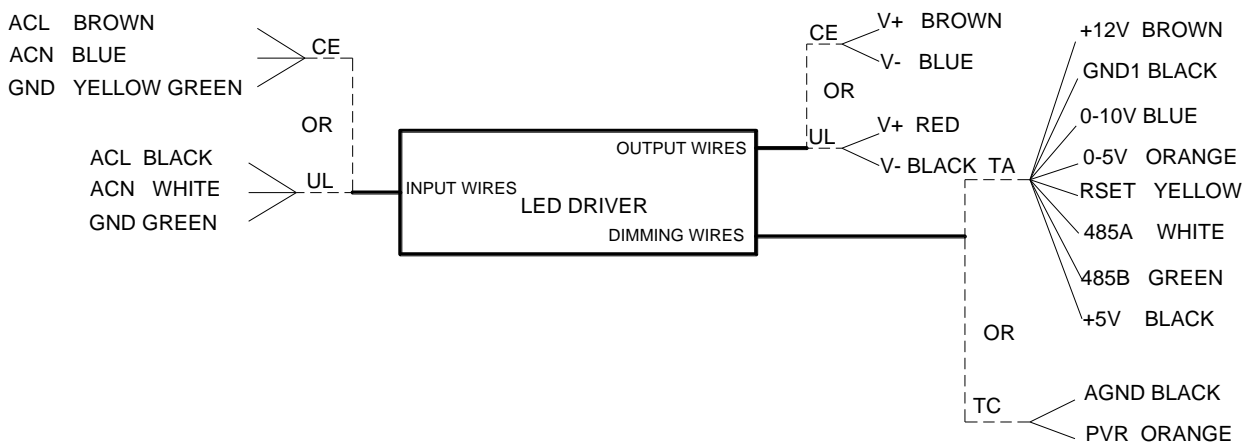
ACL BROWN
ACN BLUE
GND YELLOW GREEN

CE

OR

ACL BLACK
ACN WHITE
GND GREEN

UL

INPUT WIRES
LED DRIVER
OUTPUT WIRES
DIMMING WIRES

CE
V+ BROWN
V- BLUE

OR

UL
V+ RED
V- BLACK

TA
+12V BROWN
GND1 BLACK
0-10V BLUE
0-5V ORANGE
RSET YELLOW
485A WHITE
485B GREEN
+5V BLACK

OR

TC
AGND BLACK
PVR ORANGE